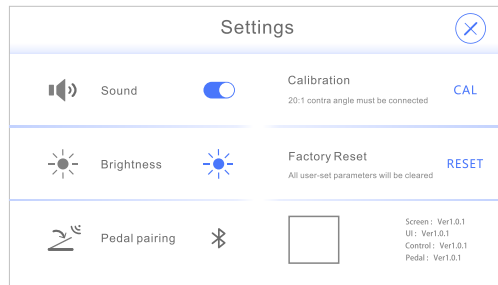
Settings

Sound

Calibration

20:1 contra angle must be connected

CAL

Brightness

Factory Reset

All user-set parameters will be cleared

RESET

Pedal pairing

Screen : Ver1.0.1
UI : Ver1.0.1
Control : Ver1.0.1
Pedal : Ver1.0.1